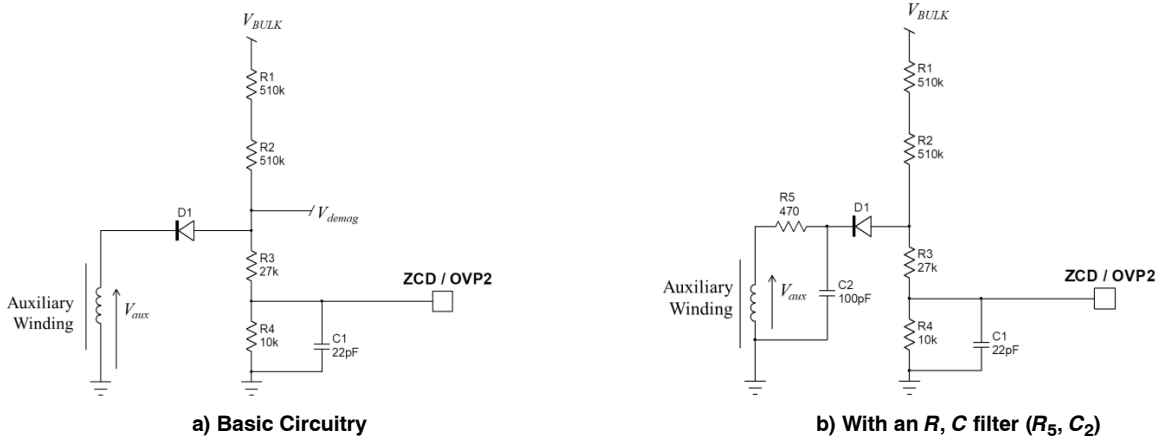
$V_{BULK}$

R1
510k

R2
510k

D1

$V_{demag}$

R3
27k

ZCD / OVP2

Auxiliary Winding

$V_{aux}$

R4
10k

C1
22pF

a) Basic Circuitry

$V_{BULK}$

R1
510k

R2
510k

R5
470

D1

R3
27k

ZCD / OVP2

Auxiliary Winding

$V_{aux}$

C2
100pF

R4
10k

C1
22pF

b) With an *R*, *C* filter ($R_5$, $C_2$)